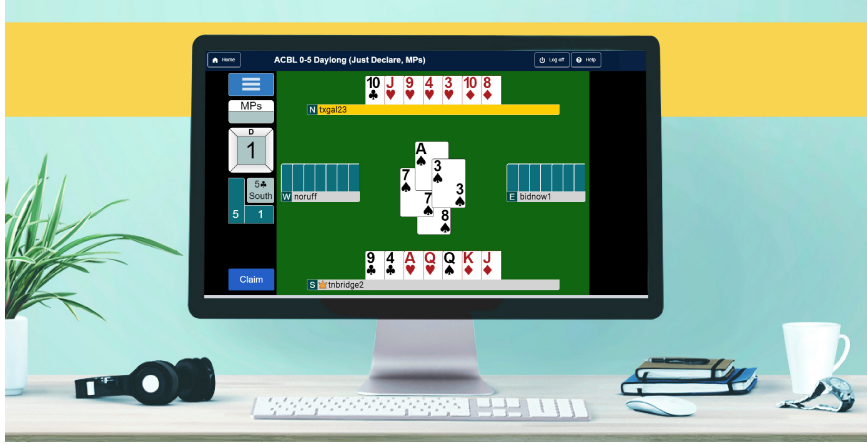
Home

ACBL 0-5 Daylong (Just Declare, MPs)

Log off

Help

MPs

D

1

5♣
South

5

1

Claim

10♣ J♥ 9♥ 4♥ 3♥ 10♦ 8♦

N txgal23

W noruff

E bidnow1

A♠ 7♠ 3♠ 3♠ 7♠ 8♠

9♣ 4♣ A♥ Q♥ Q♠ K♦ J♦

S tnbridge2